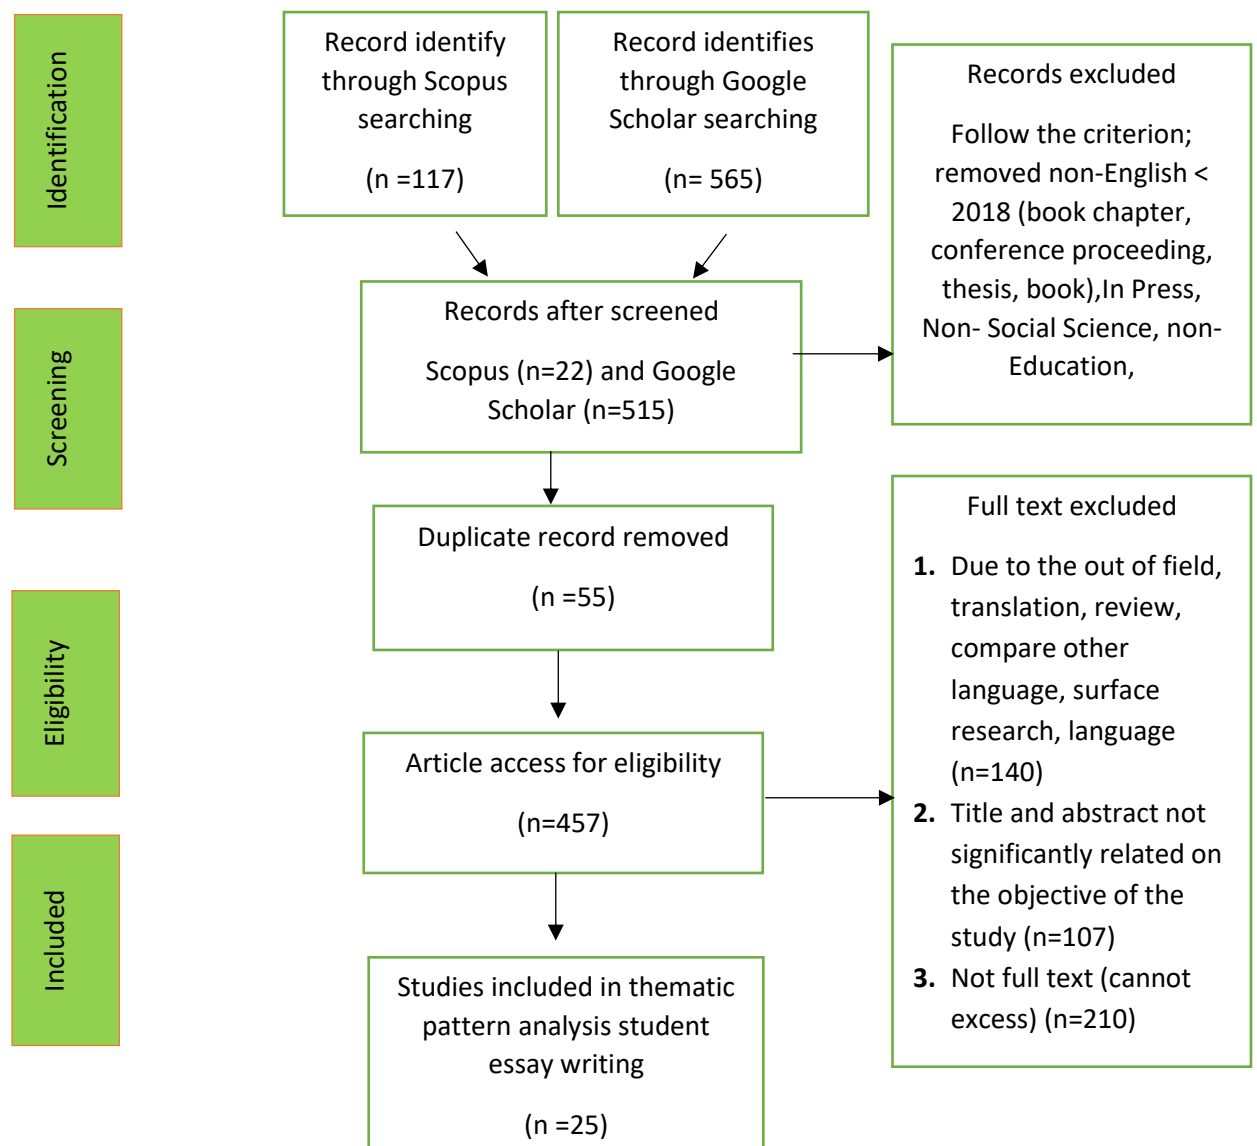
Identification

Record identify through Scopus searching

(n =117)

Record identifies through Google Scholar searching

(n= 565)

Records excluded

Follow the criterion; removed non-English < 2018 (book chapter, conference proceeding, thesis, book),In Press, Non- Social Science, non-Education,

Screening

Records after screened

Scopus (n=22) and Google Scholar (n=515)

Duplicate record removed

(n =55)

Full text excluded

1. Due to the out of field, translation, review, compare other language, surface research, language (n=140)
2. Title and abstract not significantly related on the objective of the study (n=107)
3. Not full text (cannot excess) (n=210)

Eligibility

Article access for eligibility

(n=457)

Included

Studies included in thematic pattern analysis student essay writing

(n =25)